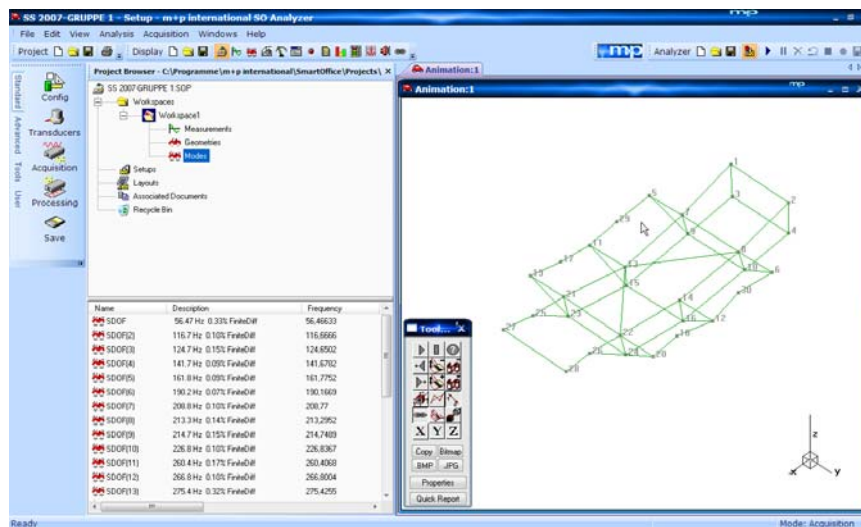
SS 2007-GRUPPE 1 - Setup - m+p international SO Analyzer

File Edit View Analysis Acquisition Windows Help

Project Display Analyzer

Standard Advanced Tools User

Config

Transducers

Acquisition

Processing

Save

Project Browser - C:\Programme\m+p international\SmartOffice\Projects\

SS 2007 GRUPPE 1.SOP
Workspaces
Workspace1
Measurements
Geometries
Modes
Setups
Layouts
Associated Documents
Recycle Bin

| Name | Description | Frequency |
|---|---|---|
| SDOF | 56.47 Hz 0.33% FiniteDiff | 56,46633 |
| SDOF[2] | 116.7 Hz 0.10% FiniteDiff | 116,6666 |
| SDOF[3] | 124.7 Hz 0.15% FiniteDiff | 124,6502 |
| SDOF[4] | 141.7 Hz 0.09% FiniteDiff | 141,6702 |
| SDOF[5] | 161.8 Hz 0.09% FiniteDiff | 161,7752 |
| SDOF[6] | 190.2 Hz 0.07% FiniteDiff | 190,1669 |
| SDOF[7] | 208.8 Hz 0.10% FiniteDiff | 208,77 |
| SDOF[8] | 213.3 Hz 0.14% FiniteDiff | 213,2952 |
| SDOF[9] | 214.7 Hz 0.15% FiniteDiff | 214,7489 |
| SDOF[10] | 226.8 Hz 0.10% FiniteDiff | 226,8367 |
| SDOF[11] | 260.4 Hz 0.17% FiniteDiff | 260,4068 |
| SDOF[12] | 266.8 Hz 0.10% FiniteDiff | 266,8004 |
| SDOF[13] | 275.4 Hz 0.32% FiniteDiff | 275,4255 |

Animation:1

Animation:1

Tool... X

X Y Z

Copy Bitmap

BMP JPG

Properties

Quick Report

1 2 3 4 5 6 7 8 9 10 11 12 13 14 15 16 17 18 19 20 21 22 23 24 25 26 27 28 29 30

z
y
x

Ready

Mode: Acquisition